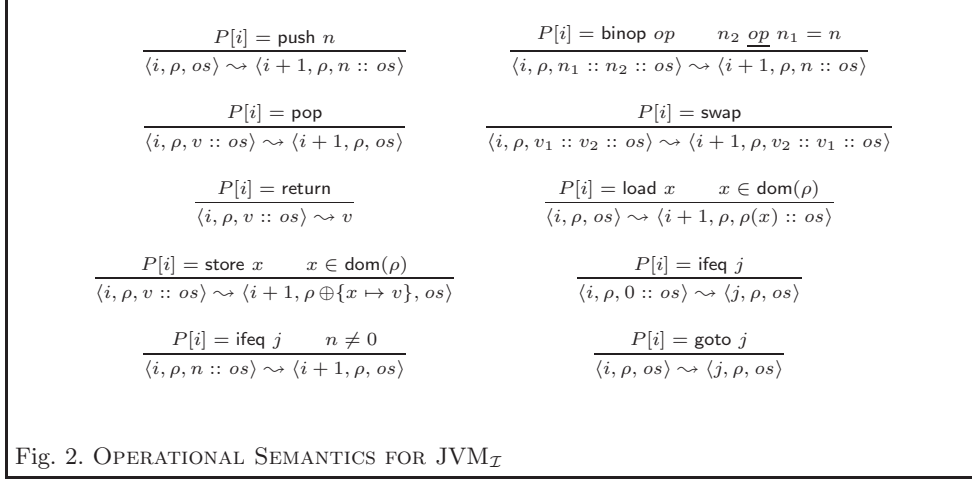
$\frac{P[i] = \mathsf{push}\ n}{\langle i, \rho, os\rangle \leadsto \langle i+1, \rho, n :: os\rangle}$

$\frac{P[i] = \mathsf{binop}\ op \qquad n_2\ \underline{op}\ n_1 = n}{\langle i, \rho, n_1 :: n_2 :: os\rangle \leadsto \langle i+1, \rho, n :: os\rangle}$

$\frac{P[i] = \mathsf{pop}}{\langle i, \rho, v :: os\rangle \leadsto \langle i+1, \rho, os\rangle}$

$\frac{P[i] = \mathsf{swap}}{\langle i, \rho, v_1 :: v_2 :: os\rangle \leadsto \langle i+1, \rho, v_2 :: v_1 :: os\rangle}$

$\frac{P[i] = \mathsf{return}}{\langle i, \rho, v :: os\rangle \leadsto v}$

$\frac{P[i] = \mathsf{load}\ x \qquad x \in \mathsf{dom}(\rho)}{\langle i, \rho, os\rangle \leadsto \langle i+1, \rho, \rho(x) :: os\rangle}$

$\frac{P[i] = \mathsf{store}\ x \qquad x \in \mathsf{dom}(\rho)}{\langle i, \rho, v :: os\rangle \leadsto \langle i+1, \rho \oplus \{x \mapsto v\}, os\rangle}$

$\frac{P[i] = \mathsf{ifeq}\ j}{\langle i, \rho, 0 :: os\rangle \leadsto \langle j, \rho, os\rangle}$

$\frac{P[i] = \mathsf{ifeq}\ j \qquad n \neq 0}{\langle i, \rho, n :: os\rangle \leadsto \langle i+1, \rho, os\rangle}$

$\frac{P[i] = \mathsf{goto}\ j}{\langle i, \rho, os\rangle \leadsto \langle j, \rho, os\rangle}$

Fig. 2. Operational Semantics for $\mathrm{JVM}_{\mathcal{I}}$